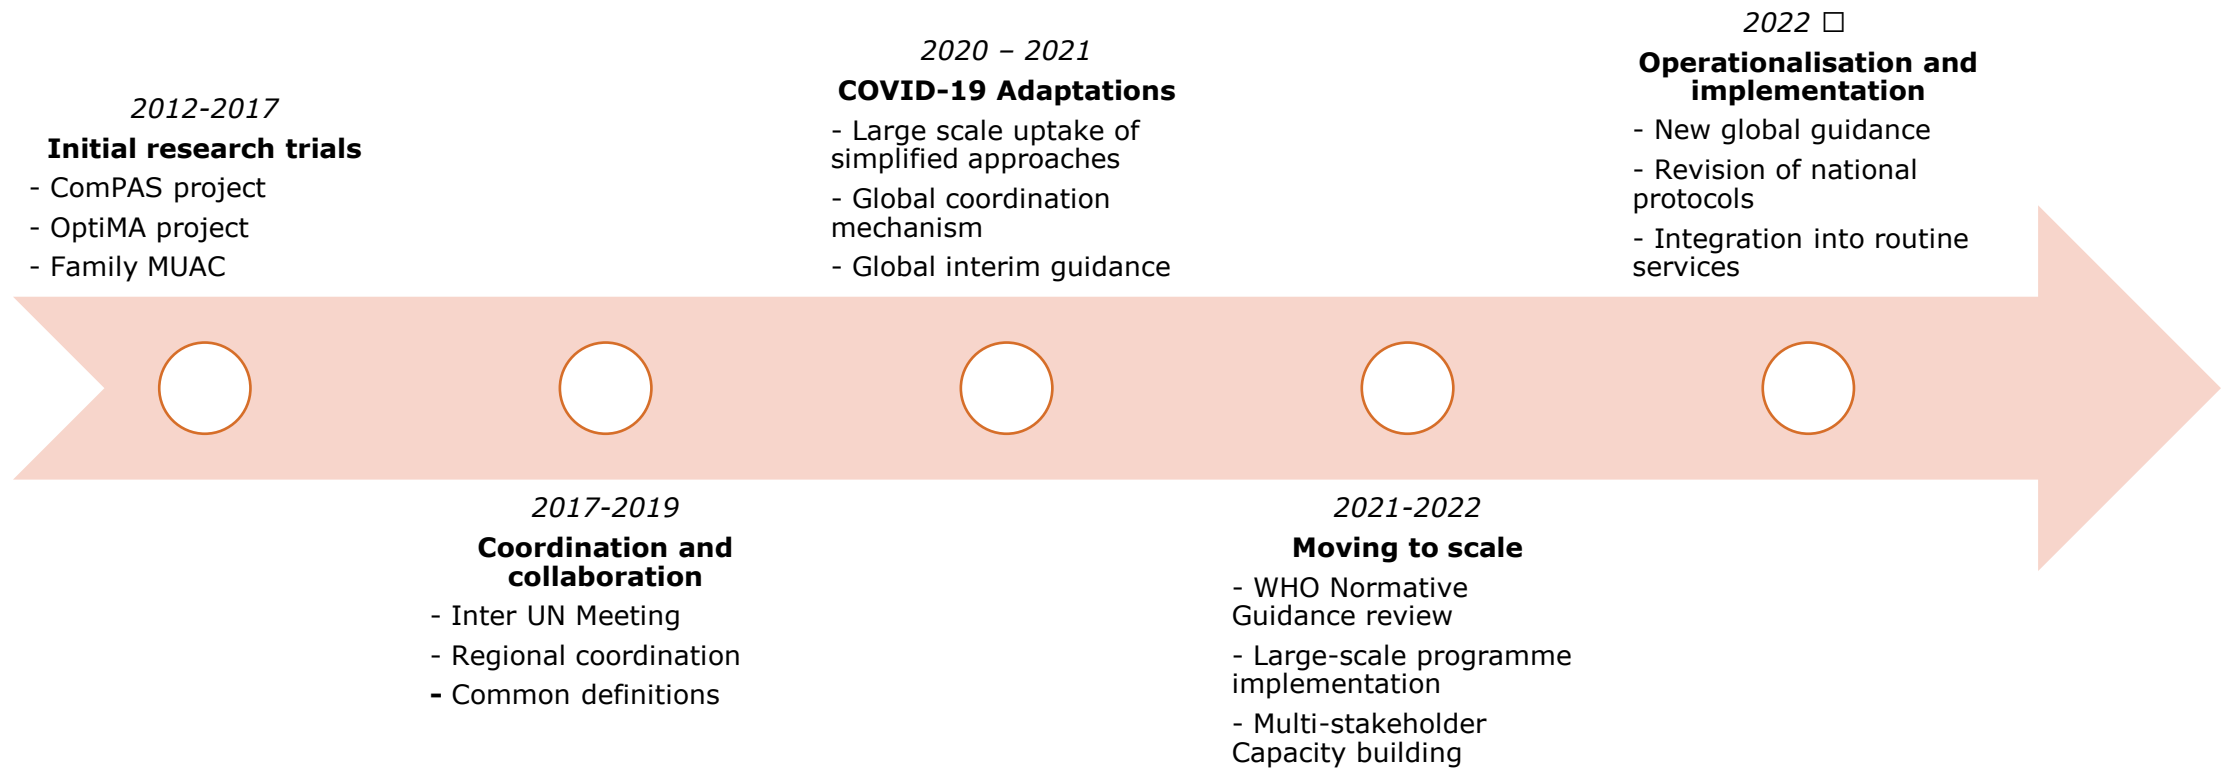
2012-2017
**Initial research trials**
- ComPAS project
- OptiMA project
- Family MUAC

2017-2019
**Coordination and collaboration**
- Inter UN Meeting
- Regional coordination
- Common definitions

2020 – 2021
**COVID-19 Adaptations**
- Large scale uptake of simplified approaches
- Global coordination mechanism
- Global interim guidance

2021-2022
**Moving to scale**
- WHO Normative Guidance review
- Large-scale programme implementation
- Multi-stakeholder Capacity building

2022 □
**Operationalisation and implementation**
- New global guidance
- Revision of national protocols
- Integration into routine services